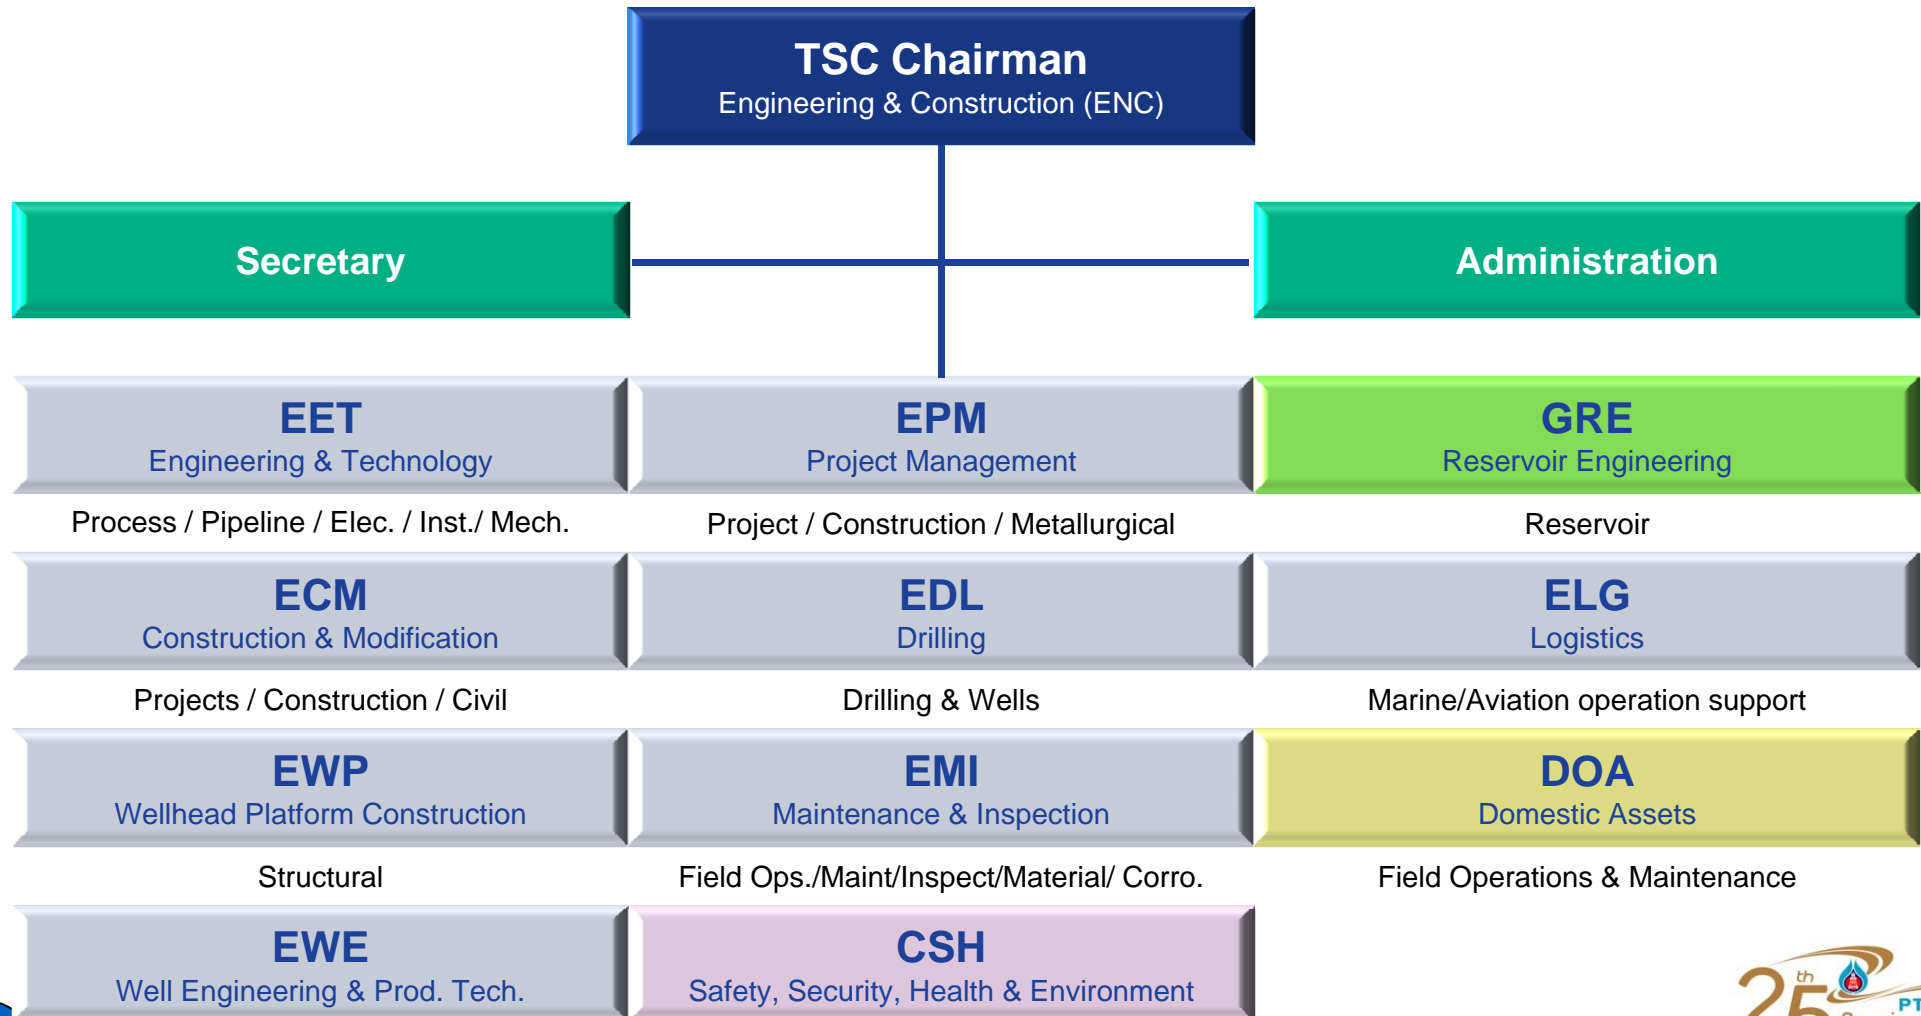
TSC Chairman
Engineering & Construction (ENC)

Secretary

Administration

EET
Engineering & Technology
Process / Pipeline / Elec. / Inst./ Mech.

EPM
Project Management
Project / Construction / Metallurgical

GRE
Reservoir Engineering
Reservoir

ECM
Construction & Modification
Projects / Construction / Civil

EDL
Drilling
Drilling & Wells

ELG
Logistics
Marine/Aviation operation support

EWP
Wellhead Platform Construction
Structural

EMI
Maintenance & Inspection
Field Ops./Maint/Inspect/Material/ Corro.

DOA
Domestic Assets
Field Operations & Maintenance

EWE
Well Engineering & Prod. Tech.

CSH
Safety, Security, Health & Environment

25th PT